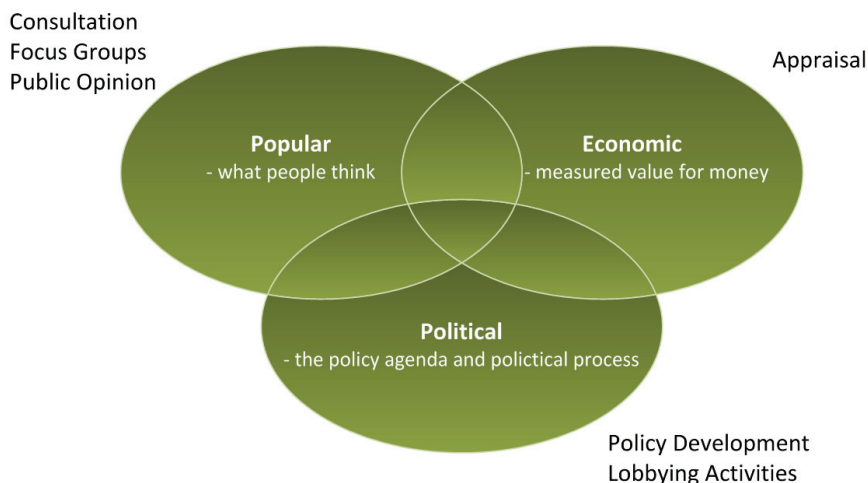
Consultation
Focus Groups
Public Opinion

Appraisal

Popular
- what people think

Economic
- measured value for money

Political
- the policy agenda and polictical process

Policy Development
Lobbying Activities